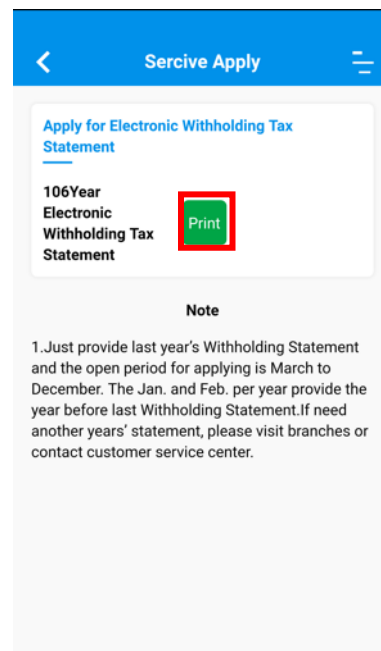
Sercive Apply

Apply for Electronic Withholding Tax Statement

106Year Electronic Withholding Tax Statement

Print

Note

1.Just provide last year's Withholding Statement and the open period for applying is March to December. The Jan. and Feb. per year provide the year before last Withholding Statement.If need another years' statement, please visit branches or contact customer service center.